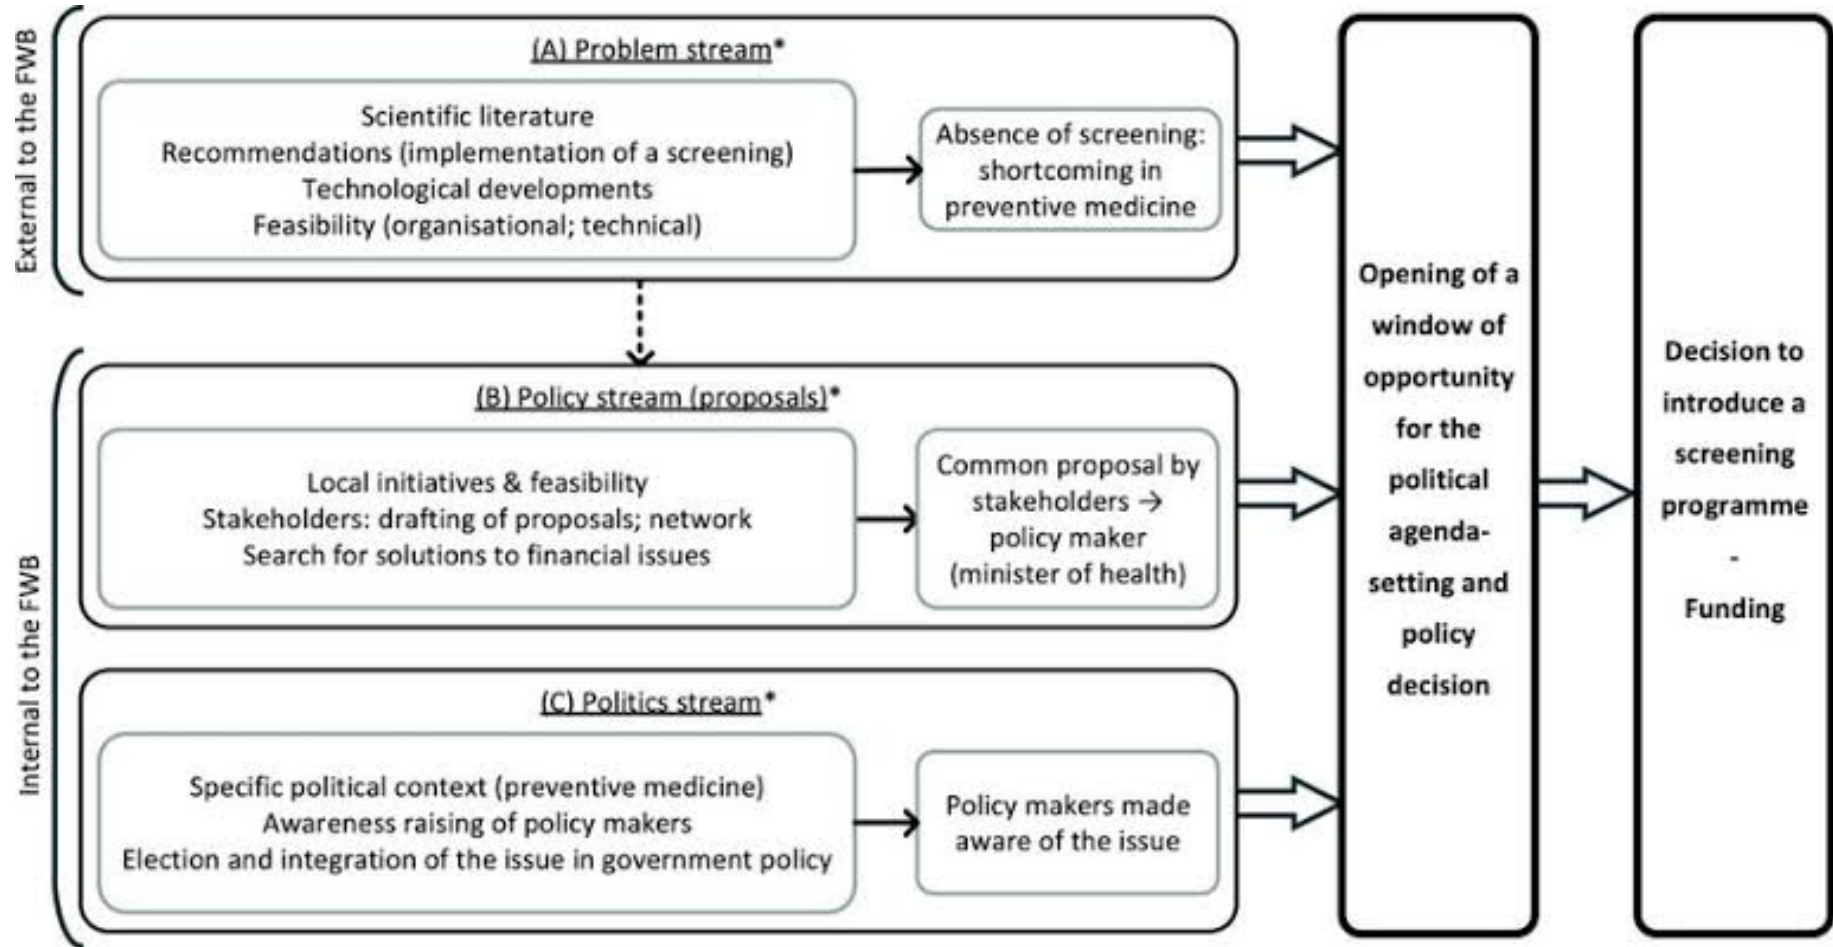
External to the FWB

(A) Problem stream*

Scientific literature
Recommendations (implementation of a screening)
Technological developments
Feasibility (organisational; technical)

Absence of screening: shortcoming in preventive medicine

Internal to the FWB

(B) Policy stream (proposals)*

Local initiatives & feasibility
Stakeholders: drafting of proposals; network
Search for solutions to financial issues

Common proposal by stakeholders → policy maker (minister of health)

(C) Politics stream*

Specific political context (preventive medicine)
Awareness raising of policy makers
Election and integration of the issue in government policy

Policy makers made aware of the issue

Opening of a window of opportunity for the political agenda-setting and policy decision

Decision to introduce a screening programme - Funding